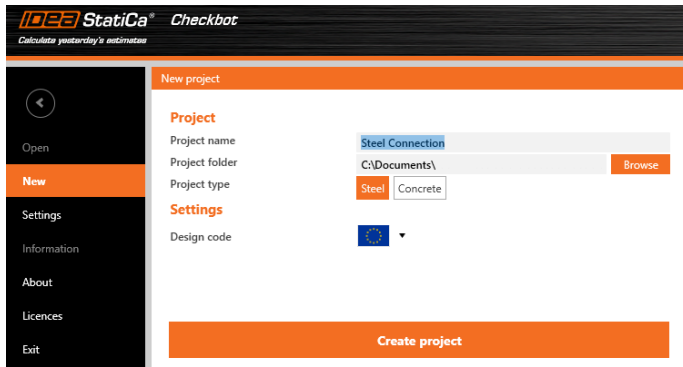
IDEA StatiCa® Checkbot
Calculate yesterday's estimates

Open
New
Settings
Information
About
Licences
Exit

New project

Project
Project name Steel Connection
Project folder C:\Documents\ Browse
Project type Steel Concrete

Settings
Design code

Create project